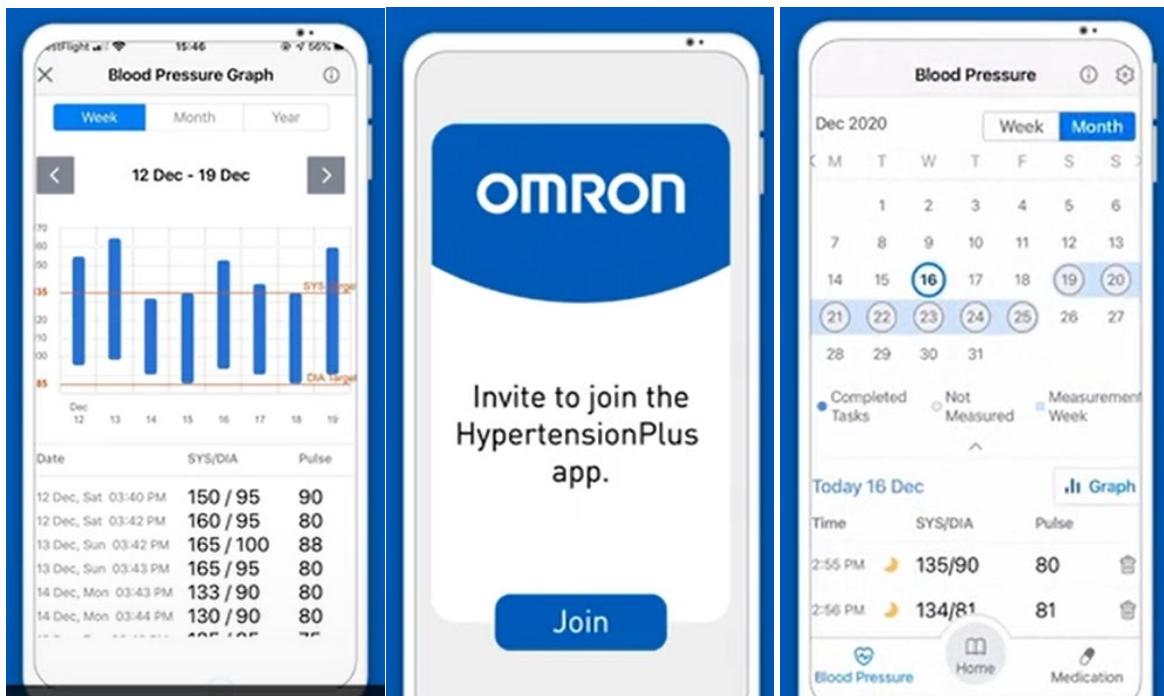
stFlight 15:46 56%

Blood Pressure Graph

Week Month Year

12 Dec - 19 Dec

70
60
50
35
20
10
00
85

SYS target
DIA target

Dec 12 13 14 15 16 17 18 19

| Date | SYS/DIA | Pulse |
|---|---|---|
| 12 Dec, Sat 03:40 PM | 150 / 95 | 90 |
| 12 Dec, Sat 03:42 PM | 160 / 95 | 80 |
| 13 Dec, Sun 03:42 PM | 165 / 100 | 88 |
| 13 Dec, Sun 03:43 PM | 165 / 95 | 80 |
| 14 Dec, Mon 03:43 PM | 133 / 90 | 80 |
| 14 Dec, Mon 03:44 PM | 130 / 90 | 80 |

OMRON

Invite to join the HypertensionPlus app.

Join

Blood Pressure

Dec 2020 Week Month

| M | T | W | T | F | S | S |
|---|---|---|---|---|---|---|
| | 1 | 2 | 3 | 4 | 5 | 6 |
| 7 | 8 | 9 | 10 | 11 | 12 | 13 |
| 14 | 15 | 16 | 17 | 18 | 19 | 20 |
| 21 | 22 | 23 | 24 | 25 | 26 | 27 |
| 28 | 29 | 30 | 31 | | | |

Completed Tasks Not Measured Measurement Week

Today 16 Dec Graph

| Time | SYS/DIA | Pulse |
|---|---|---|
| 2:55 PM | 135/90 | 80 |
| 2:56 PM | 134/81 | 81 |

Blood Pressure Home Medication